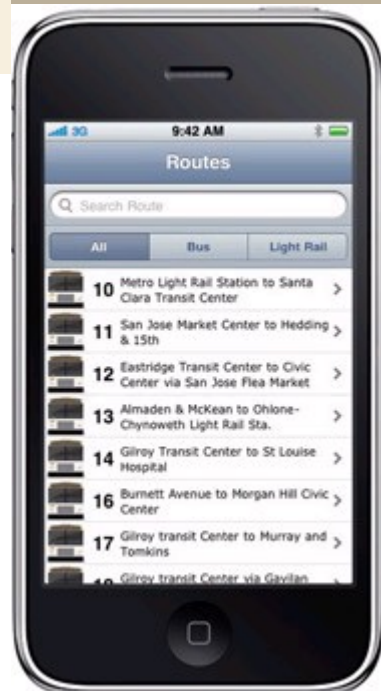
3G
9:42 AM

Routes

Search Route

All
Bus
Light Rail

10 Metro Light Rail Station to Santa Clara Transit Center
11 San Jose Market Center to Hedding & 15th
12 Eastridge Transit Center to Civic Center via San Jose Flea Market
13 Almaden & McKean to Ohlone-Chynoweth Light Rail Sta.
14 Gilroy Transit Center to St Louise Hospital
16 Burnett Avenue to Morgan Hill Civic Center
17 Gilroy transit Center to Murray and Tomkins
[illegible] Gilroy transit Center via Gavilan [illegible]